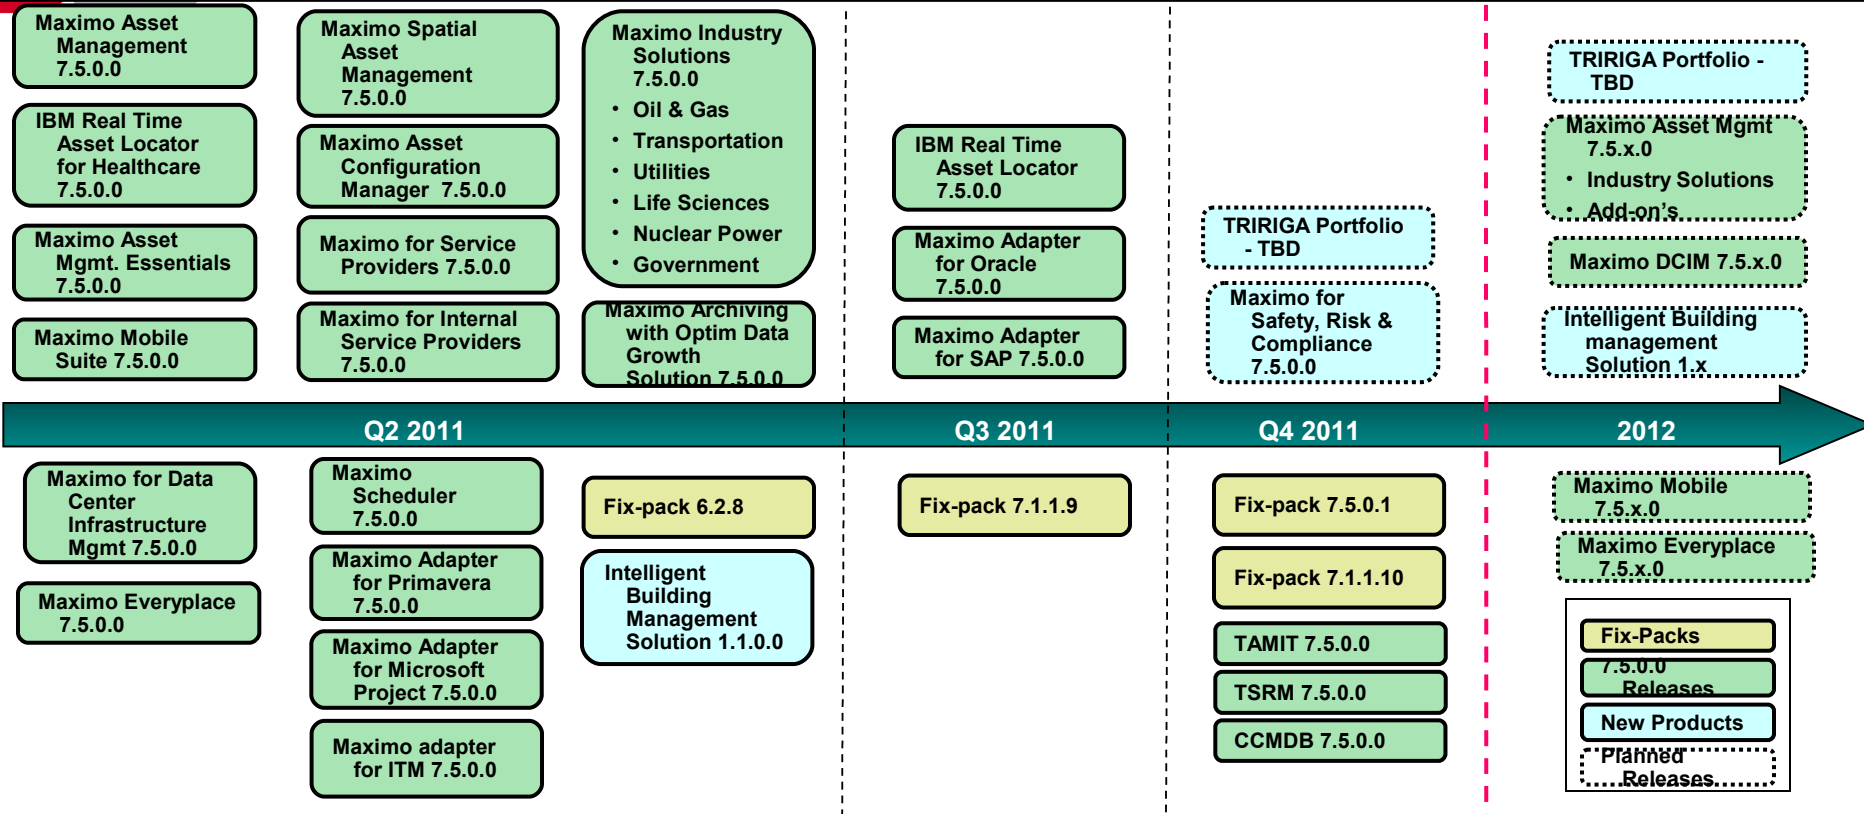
Maximo Asset Management 7.5.0.0

IBM Real Time Asset Locator for Healthcare 7.5.0.0

Maximo Asset Mgmt. Essentials 7.5.0.0

Maximo Mobile Suite 7.5.0.0

Maximo Spatial Asset Management 7.5.0.0

Maximo Asset Configuration Manager 7.5.0.0

Maximo for Service Providers 7.5.0.0

Maximo for Internal Service Providers 7.5.0.0

Maximo Industry Solutions 7.5.0.0
• Oil & Gas
• Transportation
• Utilities
• Life Sciences
• Nuclear Power
• Government

Maximo Archiving with Optim Data Growth Solution 7.5.0.0

IBM Real Time Asset Locator 7.5.0.0

Maximo Adapter for Oracle 7.5.0.0

Maximo Adapter for SAP 7.5.0.0

TRIRIGA Portfolio - TBD

Maximo for Safety, Risk & Compliance 7.5.0.0

TRIRIGA Portfolio - TBD

Maximo Asset Mgmt 7.5.x.0
• Industry Solutions
• Add-on's

Maximo DCIM 7.5.x.0

Intelligent Building management Solution 1.x

Q2 2011

Q3 2011

Q4 2011

2012

Maximo for Data Center Infrastructure Mgmt 7.5.0.0

Maximo Everyplace 7.5.0.0

Maximo Scheduler 7.5.0.0

Maximo Adapter for Primavera 7.5.0.0

Maximo Adapter for Microsoft Project 7.5.0.0

Maximo adapter for ITM 7.5.0.0

Fix-pack 6.2.8

Intelligent Building Management Solution 1.1.0.0

Fix-pack 7.1.1.9

Fix-pack 7.5.0.1

Fix-pack 7.1.1.10

TAMIT 7.5.0.0

TSRM 7.5.0.0

CCMDB 7.5.0.0

Maximo Mobile 7.5.x.0

Maximo Everyplace 7.5.x.0

Fix-Packs

7.5.0.0 Releases

New Products

Planned Releases